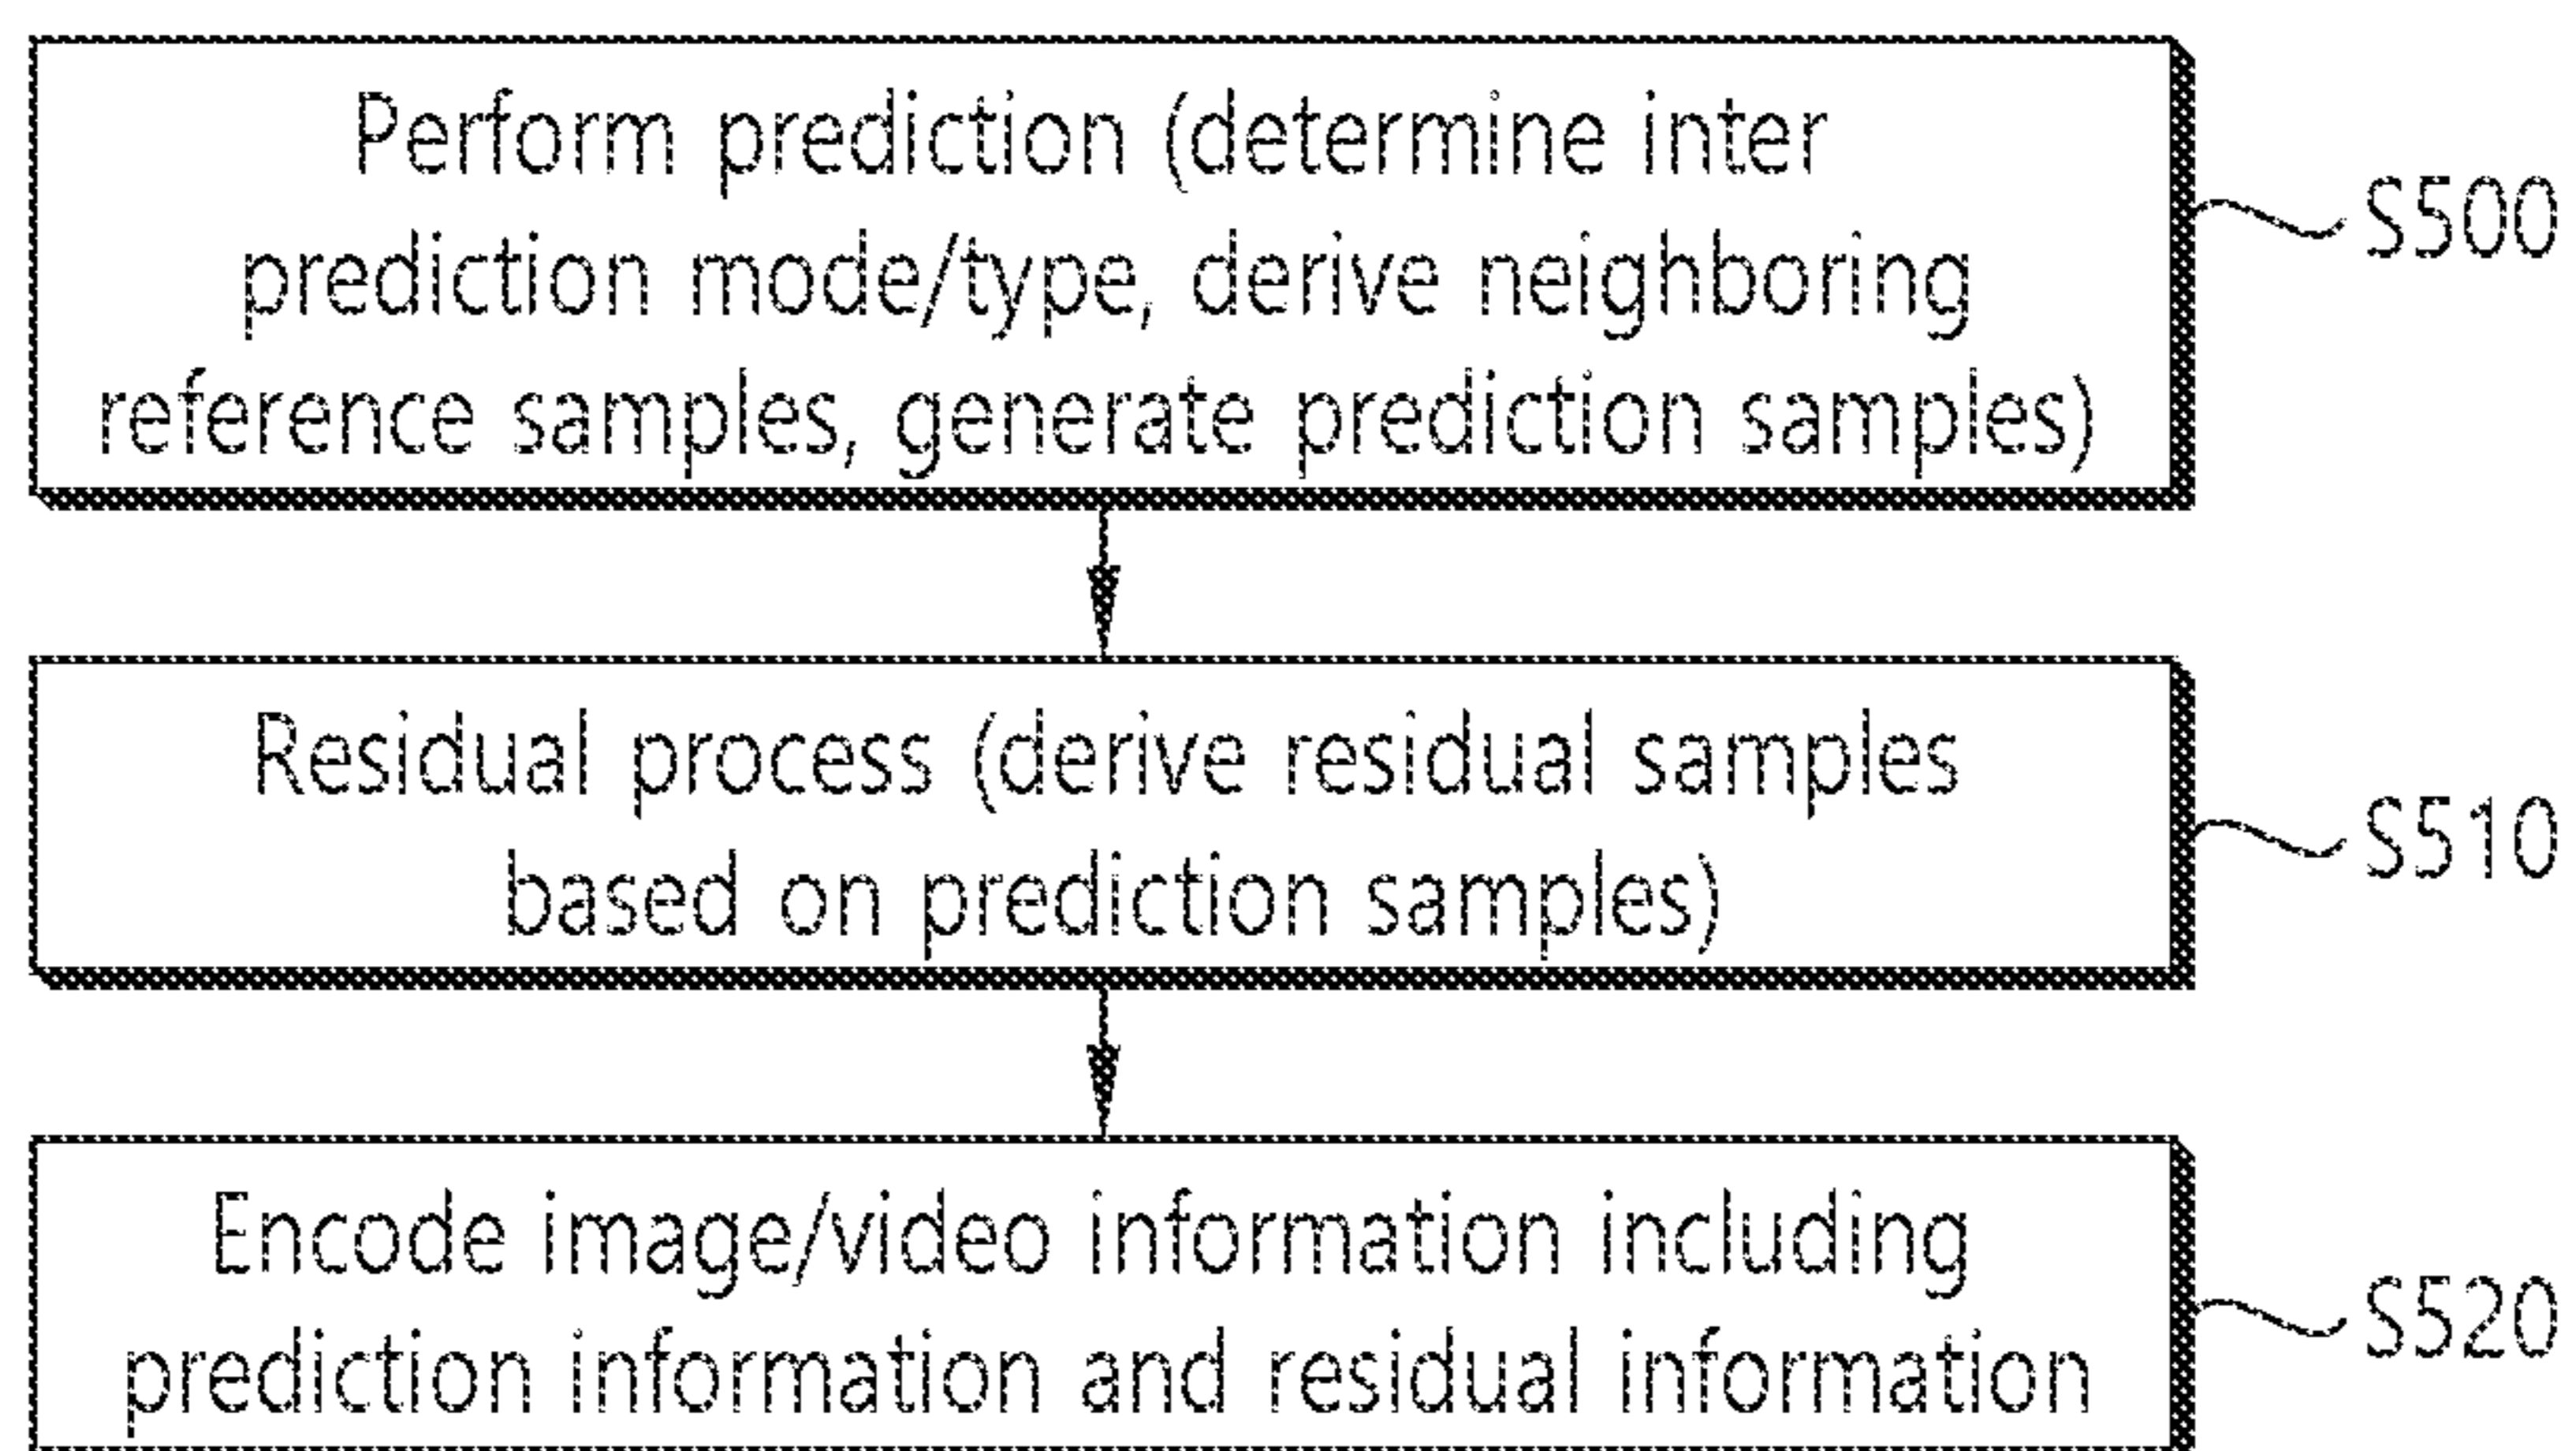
Perform prediction (determine inter prediction mode/type, derive neighboring reference samples, generate prediction samples)

S500

Residual process (derive residual samples based on prediction samples)

S510

Encode image/video information including prediction information and residual information

S520